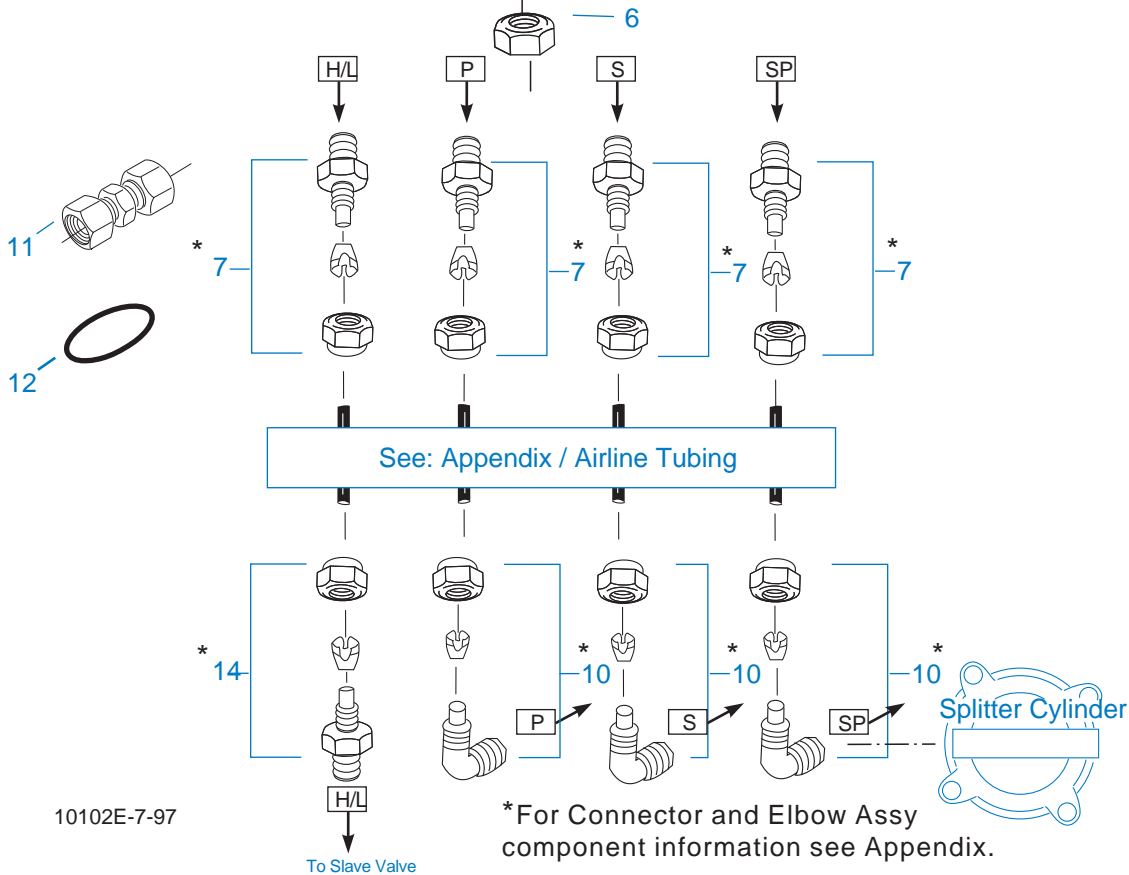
6

H/L

P

S

SP

11

*
7

*
7

*
7

*
7

12

See: Appendix / Airline Tubing

*
14

*
10

*
10

*
10

P

S

SP

Splitter Cylinder

H/L

To Slave Valve

10102E-7-97

*For Connector and Elbow Assy component information see Appendix.